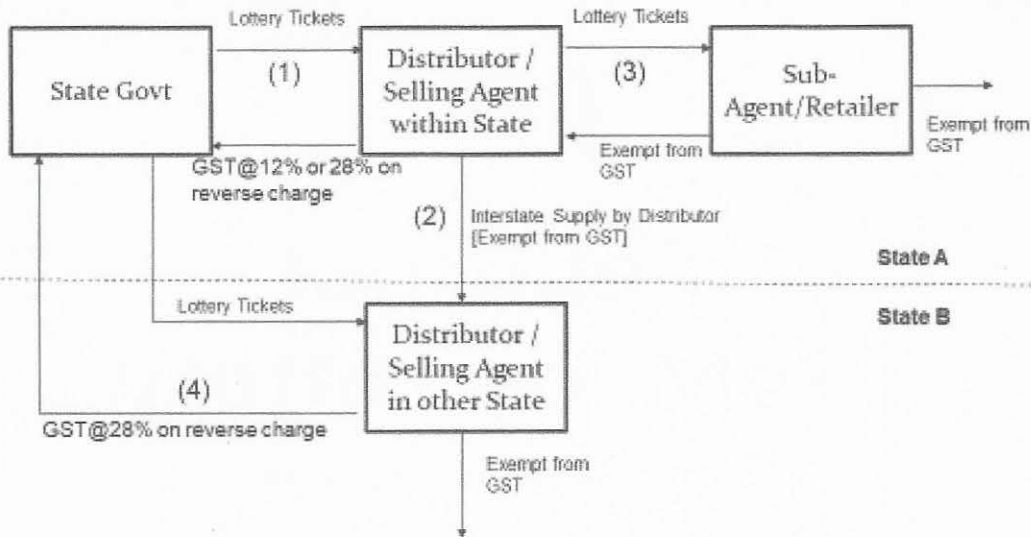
Lottery Tickets

(1)

State Govt

Distributor / Selling Agent within State

Lottery Tickets

(3)

Sub-Agent/Retailer

Exempt from GST

Exempt from GST

GST@12% or 28% on reverse charge

(2)

Interstate Supply by Distributor [Exempt from GST]

State A

State B

Lottery Tickets

Distributor / Selling Agent in other State

(4)

GST@28% on reverse charge

Exempt from GST